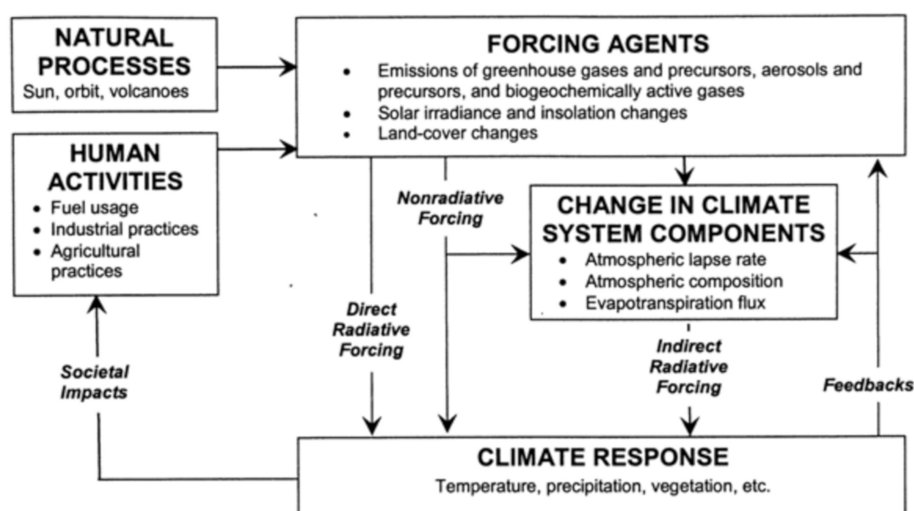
NATURAL PROCESSES
Sun, orbit, volcanoes

FORCING AGENTS
- Emissions of greenhouse gases and precursors, aerosols and precursors, and biogeochemically active gases
- Solar irradiance and insolation changes
- Land-cover changes

HUMAN ACTIVITIES
- Fuel usage
- Industrial practices
- Agricultural practices

Nonradiative Forcing

CHANGE IN CLIMATE SYSTEM COMPONENTS
- Atmospheric lapse rate
- Atmospheric composition
- Evapotranspiration flux

Direct Radiative Forcing

Indirect Radiative Forcing

Societal Impacts

Feedbacks

CLIMATE RESPONSE
Temperature, precipitation, vegetation, etc.